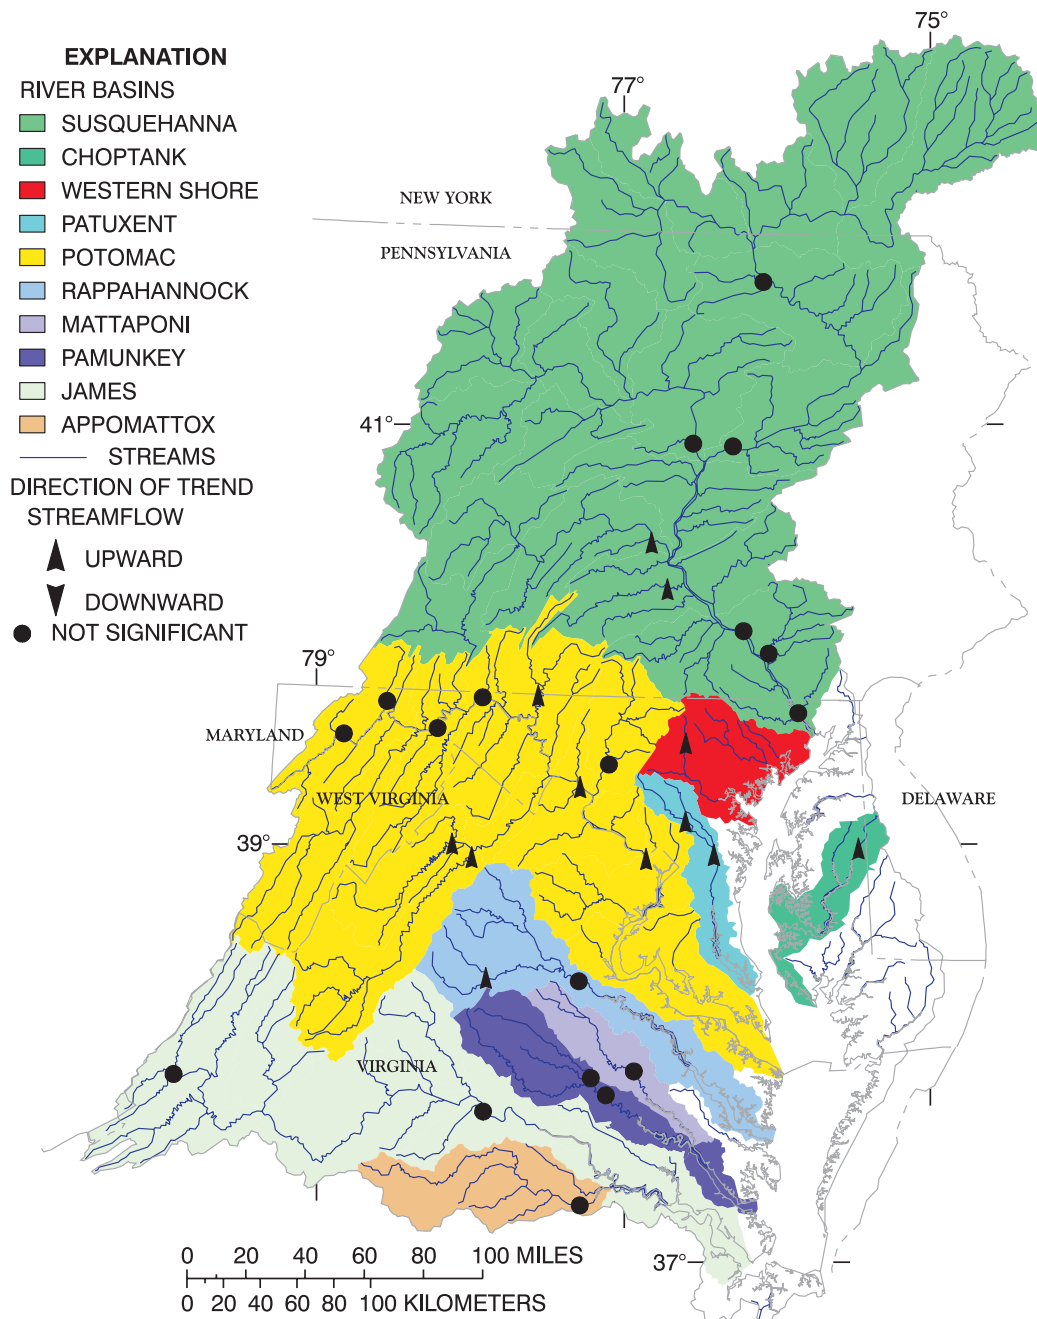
EXPLANATION
RIVER BASINS
SUSQUEHANNA
CHOPTANK
WESTERN SHORE
PATUXENT
POTOMAC
RAPPAHANNOCK
MATTAPONI
PAMUNKEY
JAMES
APPOMATTOX
STREAMS
DIRECTION OF TREND
STREAMFLOW
UPWARD
DOWNWARD
NOT SIGNIFICANT

75°
77°
NEW YORK
PENNSYLVANIA
41°
79°
MARYLAND
WEST VIRGINIA
DELAWARE
39°
VIRGINIA
37°

0 20 40 60 80 100 MILES
0 20 40 60 80 100 KILOMETERS